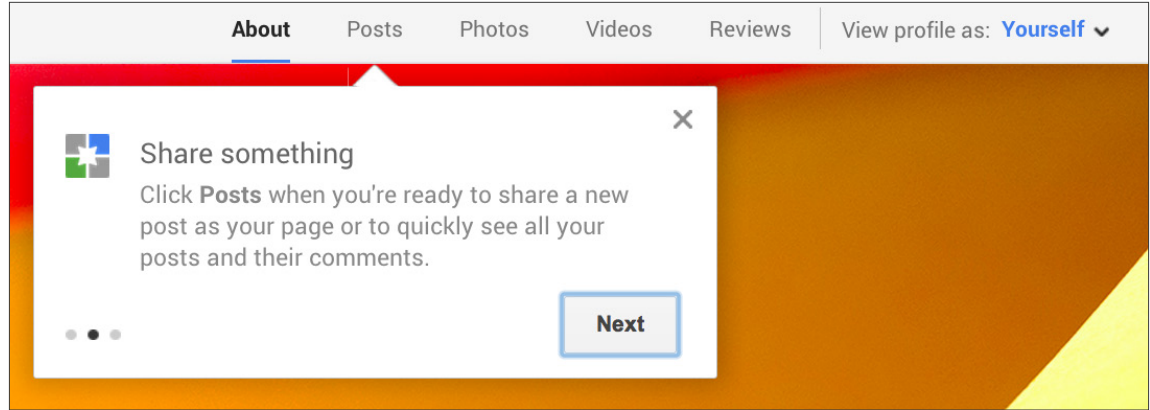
About Posts Photos Videos Reviews View profile as: Yourself

×

Share something

Click **Posts** when you're ready to share a new post as your page or to quickly see all your posts and their comments.

Next